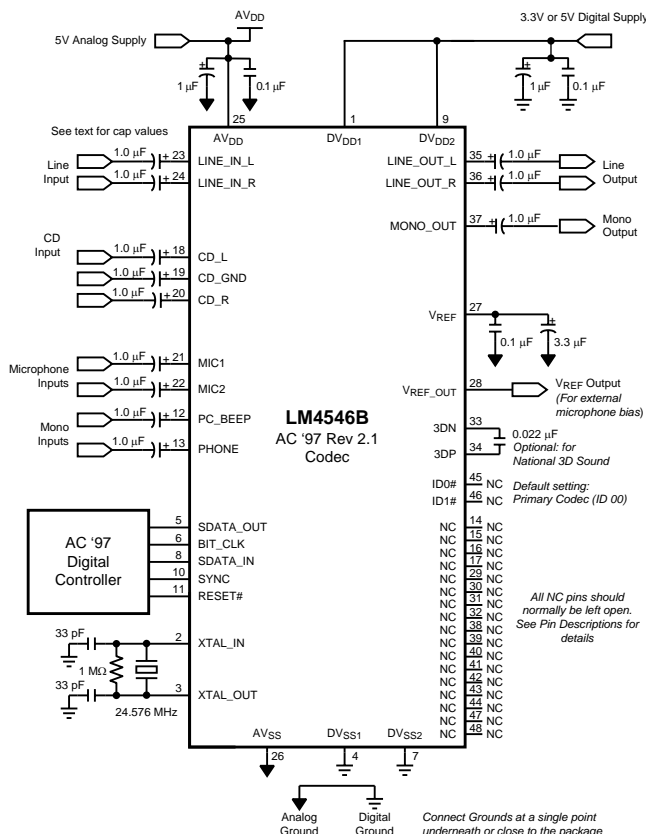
$AV_{DD}$

5V Analog Supply

3.3V or 5V Digital Supply

1 μF

0.1 μF

1 μF

0.1 μF

25

1

9

See text for cap values

$AV_{DD}$

$DV_{DD1}$

$DV_{DD2}$

Line Input

1.0 μF 23 LINE_IN_L

1.0 μF 24 LINE_IN_R

LINE_OUT_L 35 1.0 μF

LINE_OUT_R 36 1.0 μF

Line Output

MONO_OUT 37 1.0 μF

Mono Output

CD Input

1.0 μF 18 CD_L

1.0 μF 19 CD_GND

1.0 μF 20 CD_R

$V_{REF}$ 27

0.1 μF

3.3 μF

Microphone Inputs

1.0 μF 21 MIC1

1.0 μF 22 MIC2

$V_{REF\_OUT}$ 28

$V_{REF}$ Output (For external microphone bias)

Mono Inputs

1.0 μF 12 PC_BEEP

1.0 μF 13 PHONE

LM4546B

AC '97 Rev 2.1 Codec

3DN 33

3DP 34

0.022 μF Optional: for National 3D Sound

ID0# 45 NC

ID1# 46 NC

Default setting: Primary Codec (ID 00)

AC '97 Digital Controller

5 SDATA_OUT

6 BIT_CLK

8 SDATA_IN

10 SYNC

11 RESET#

NC 14 NC
NC 15 NC
NC 16 NC
NC 17 NC
NC 29 NC
NC 30 NC
NC 31 NC
NC 32 NC
NC 38 NC
NC 39 NC
NC 40 NC
NC 41 NC
NC 42 NC
NC 43 NC
NC 44 NC
NC 47 NC
NC 48 NC

All NC pins should normally be left open. See Pin Descriptions for details

33 pF

1 MΩ

33 pF

24.576 MHz

2 XTAL_IN

3 XTAL_OUT

$AV_{SS}$

$DV_{SS1}$

$DV_{SS2}$

26

4

7

Analog Ground

Digital Ground

Connect Grounds at a single point underneath or close to the package